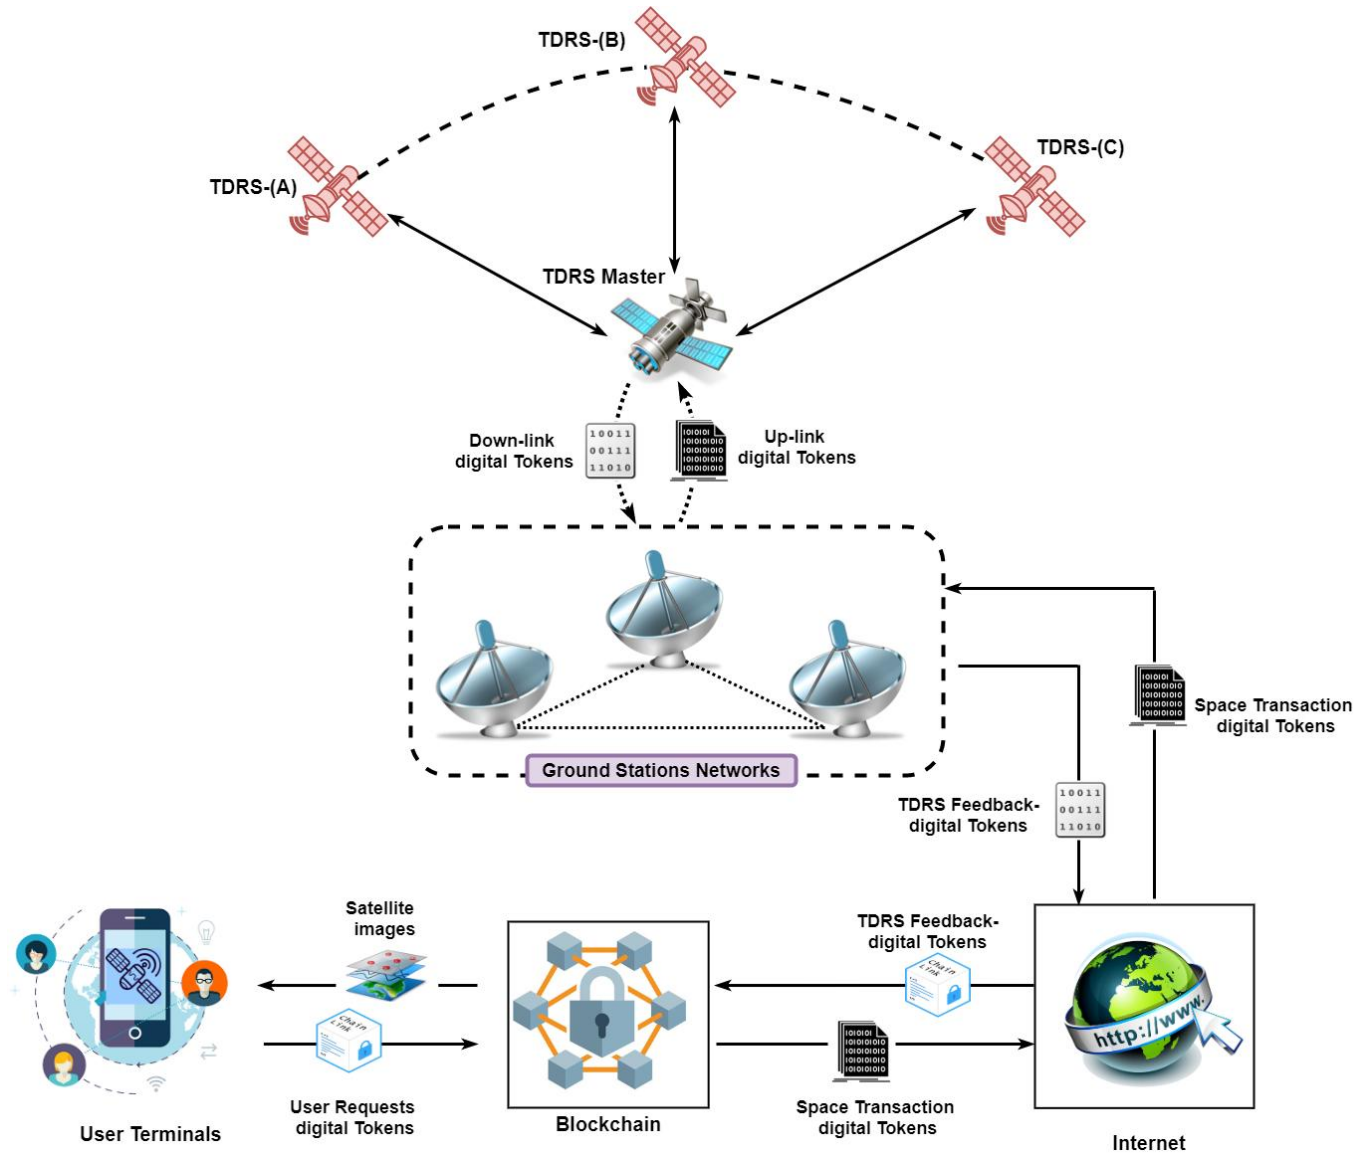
TDRS-(B)

TDRS-(A)

TDRS-(C)

TDRS Master

Down-link digital Tokens

10011
00111
11010

Up-link digital Tokens

Ground Stations Networks

Space Transaction digital Tokens

TDRS Feedback- digital Tokens

10011
00111
11010

Satellite images

TDRS Feedback- digital Tokens

Chain Link

Chain Link

User Requests digital Tokens

User Terminals

Blockchain

Space Transaction digital Tokens

http://www.

Internet